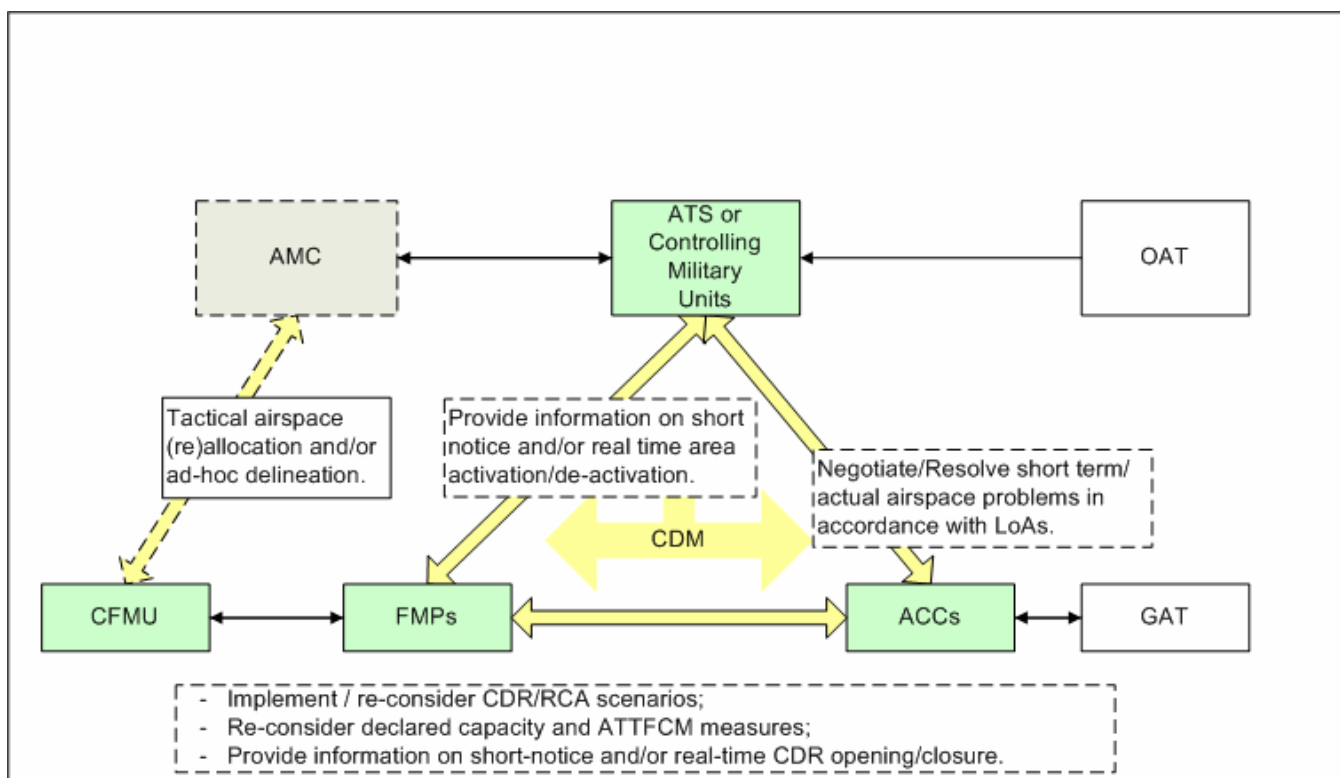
AMC

ATS or Controlling Military Units

OAT

Tactical airspace (re)allocation and/or ad-hoc delineation.

Provide information on short notice and/or real time area activation/de-activation.

Negotiate/Resolve short term/ actual airspace problems in accordance with LoAs.

CDM

CFMU

FMPs

ACCs

GAT

- Implement / re-consider CDR/RCA scenarios;
- Re-consider declared capacity and ATTFCM measures;
- Provide information on short-notice and/or real-time CDR opening/closure.